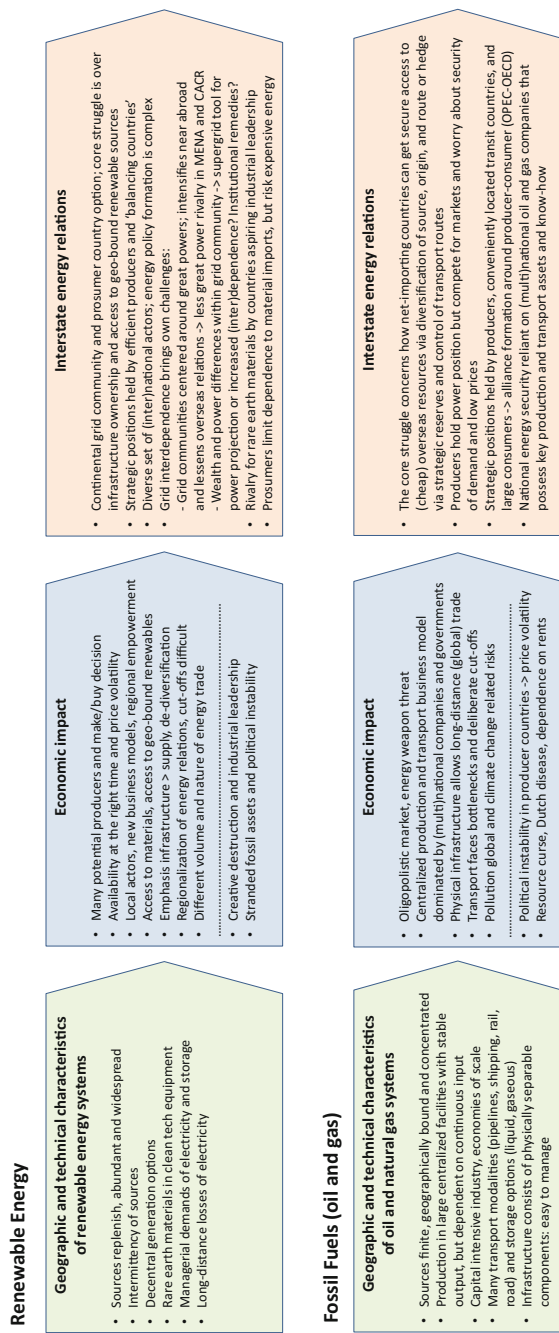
Renewable Energy

Geographic and technical characteristics of renewable energy systems

- Sources replenish, abundant and widespread
- Intermittency of sources
- Decentral generation options
- Rare earth materials in clean tech equipment
- Managerial demands of electricity and storage
- Long-distance losses of electricity

Economic impact

- Many potential producers and make/buy decision
- Availability at the right time and price volatility
- Local actors, new business models, regional empowerment
- Access to materials, access to geo-bound renewables
- Emphasis infrastructure > supply, de-diversification
- Regionalization of energy relations, cut-offs difficult
- Different volume and nature of energy trade

- Creative destruction and industrial leadership
- Stranded fossil assets and political instability

Interstate energy relations

- Continental grid community and prosumer country option; core struggle is over infrastructure ownership and access to geo-bound renewable sources
- Strategic positions held by efficient producers and 'balancing countries'
- Diverse set of (inter)national actors; energy policy formation is complex
- Grid interdependence brings own challenges:
- Grid communities centered around great powers; intensifies near abroad and lessens overseas relations -> less great power rivalry in MENA and CACR
- Wealth and power differences within grid community -> supergrid tool for power projection or increased (inter)dependence? Institutional remedies?
- Rivalry for rare earth materials by countries aspiring industrial leadership
- Prosumers limit dependence to material imports, but risk expensive energy

Fossil Fuels (oil and gas)

Geographic and technical characteristics of oil and natural gas systems

- Sources finite, geographically bound and concentrated
- Production in large centralized facilities with stable output, but dependent on continuous input
- Capital intensive industry, economies of scale
- Many transport modalities (pipelines, shipping, rail, road) and storage options (liquid, gaseous)
- Infrastructure consists of physically separable components: easy to manage

Economic impact

- Oligopolistic market, energy weapon threat
- Centralized production and transport business model dominated by (multi)national companies and governments
- Physical infrastructure allows long-distance (global) trade
- Transport faces bottlenecks and deliberate cut-offs
- Pollution global and climate change related risks

- Political instability in producer countries -> price volatility
- Resource curse, Dutch disease, dependence on rents

Interstate energy relations

- The core struggle concerns how net-importing countries can get secure access to (cheap) overseas resources via diversification of source, origin, and route or hedge via strategic reserves and control of transport routes
- Producers hold power position but compete for markets and worry about security of demand and low prices
- Strategic positions held by producers, conveniently located transit countries, and large consumers -> alliance formation around producer-consumer (OPEC-OECD)
- National energy security reliant on (multi)national oil and gas companies that possess key production and transport assets and know-how